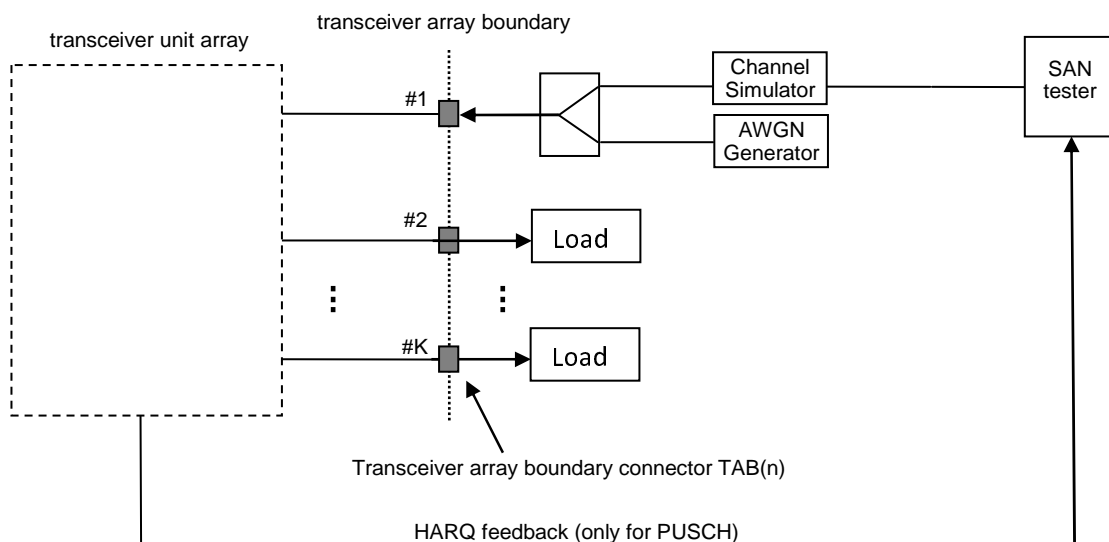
transceiver array boundary

transceiver unit array

Channel Simulator

SAN tester

#1

AWGN Generator

#2

Load

⋮

⋮

#K

Load

Transceiver array boundary connector TAB(n)

HARQ feedback (only for PUSCH)